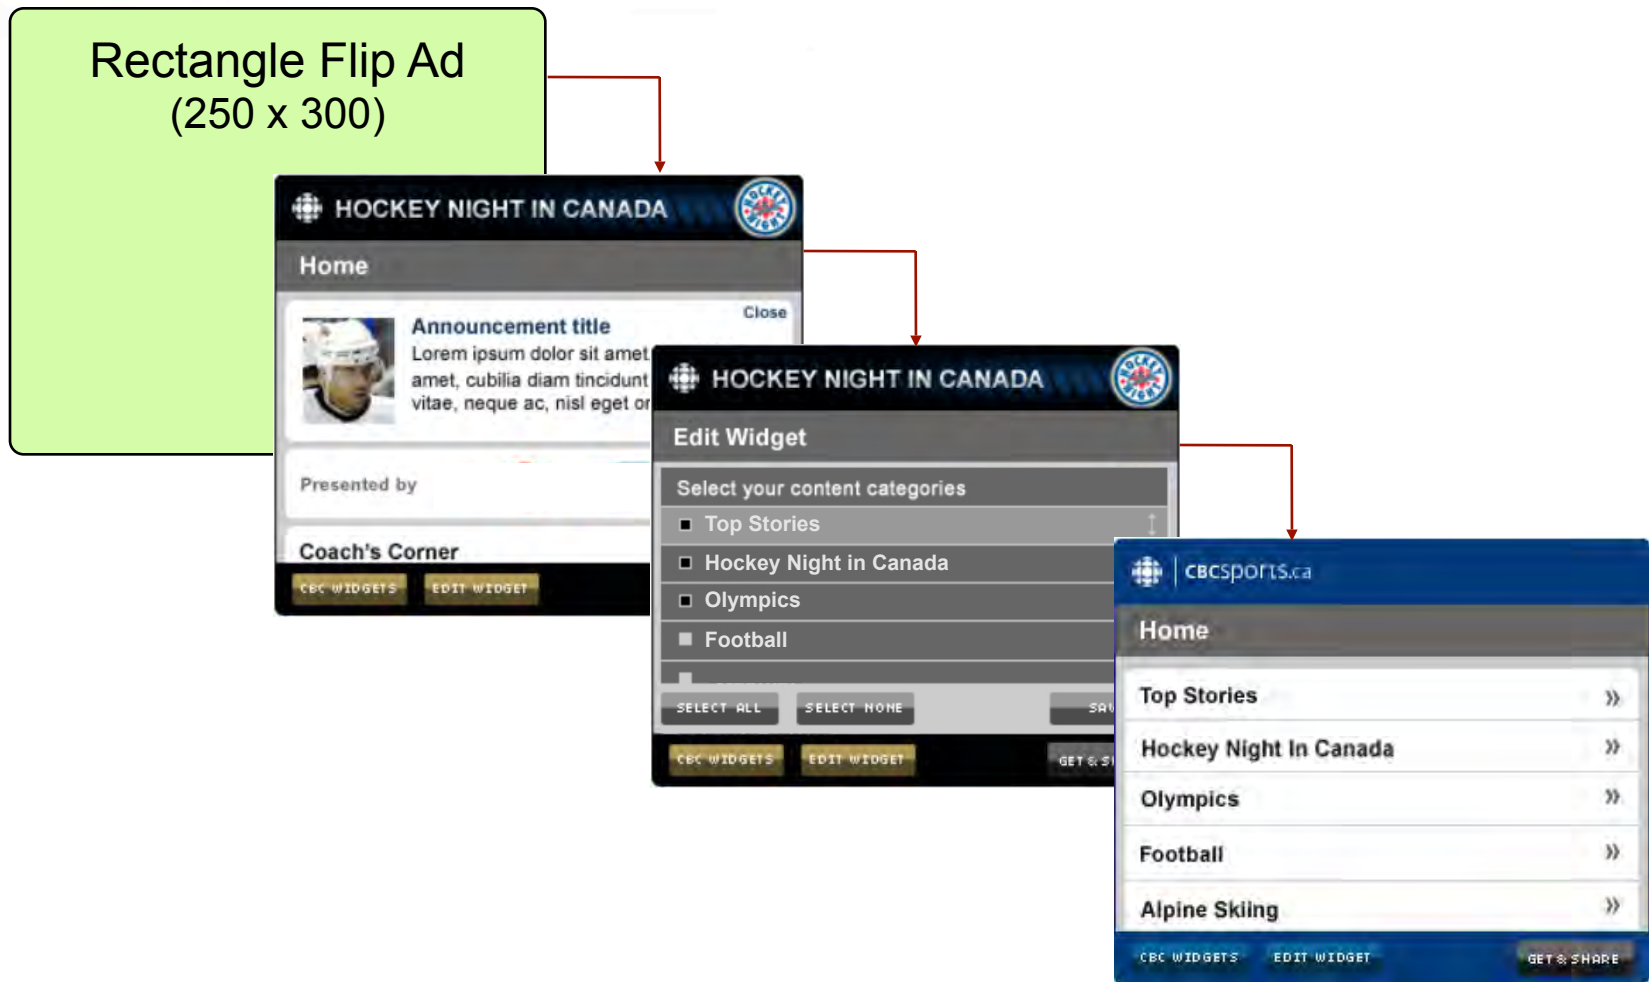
Rectangle Flip Ad
(250 x 300)

HOCKEY NIGHT IN CANADA

Home

Announcement title

Close

Lorem ipsum dolor sit amet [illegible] amet, cubilia diam tincidunt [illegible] vitae, neque ac, nisl eget or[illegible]

Presented by

Coach's Corner

CBC WIDGETS EDIT WIDGET

HOCKEY NIGHT IN CANADA

Edit Widget

Select your content categories

Top Stories

Hockey Night in Canada

Olympics

Football

SELECT ALL SELECT NONE SA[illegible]

CBC WIDGETS EDIT WIDGET GET & S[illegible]

CBCsports.ca

Home

Top Stories

Hockey Night In Canada

Olympics

Football

Alpine Skiing

CBC WIDGETS EDIT WIDGET GET & SHARE